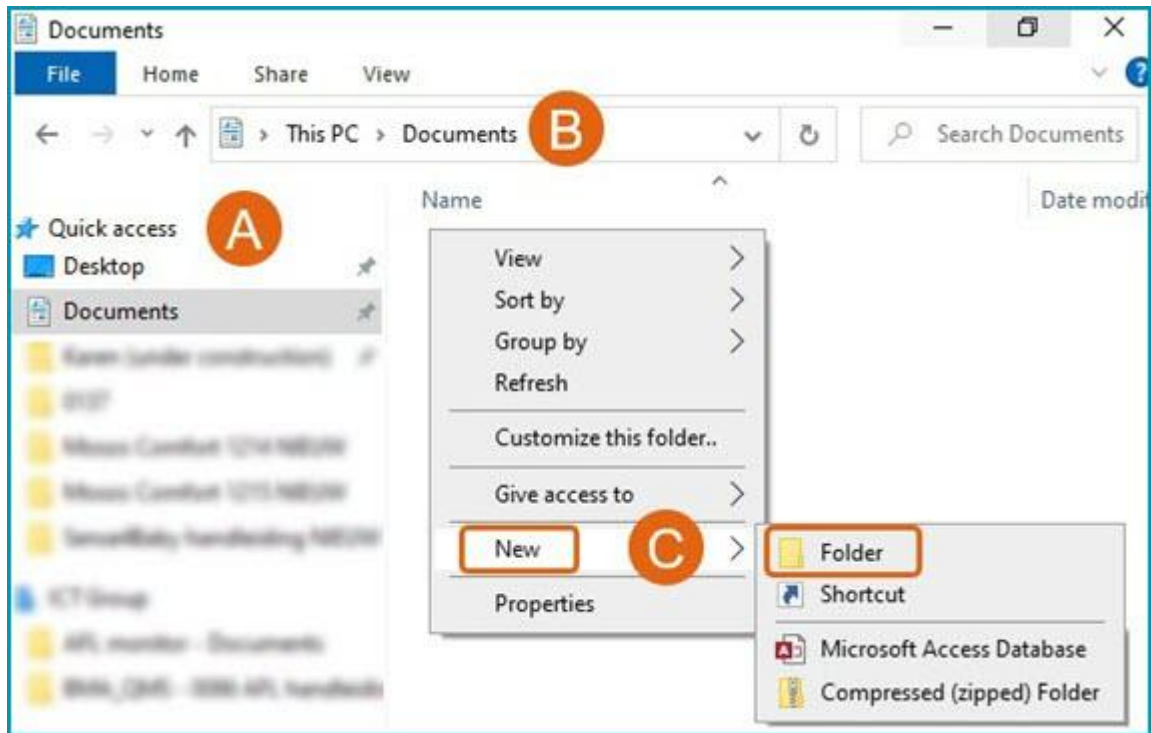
Documents

File Home Share View

This PC > Documents B

Search Documents

Name

Date modi

Quick access A

Desktop

Documents

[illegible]

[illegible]

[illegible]

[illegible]

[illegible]

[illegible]

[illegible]

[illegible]

View

Sort by

Group by

Refresh

Customize this folder..

Give access to

New C

Properties

Folder

Shortcut

Microsoft Access Database

Compressed (zipped) Folder